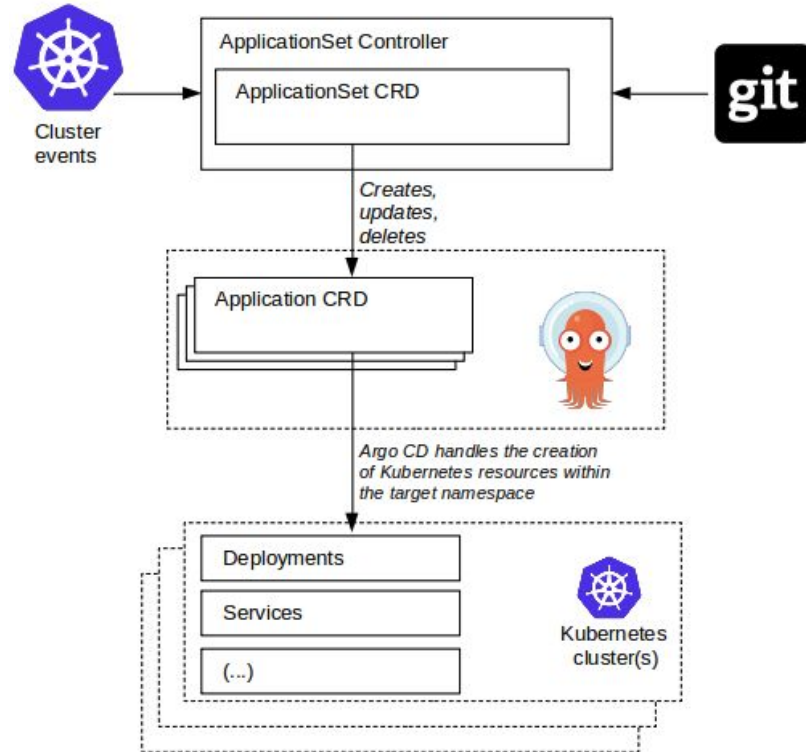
Cluster events

ApplicationSet Controller

ApplicationSet CRD

git

Creates, updates, deletes

Application CRD

Argo CD handles the creation of Kubernetes resources within the target namespace

Deployments

Services

(...)

Kubernetes cluster(s)